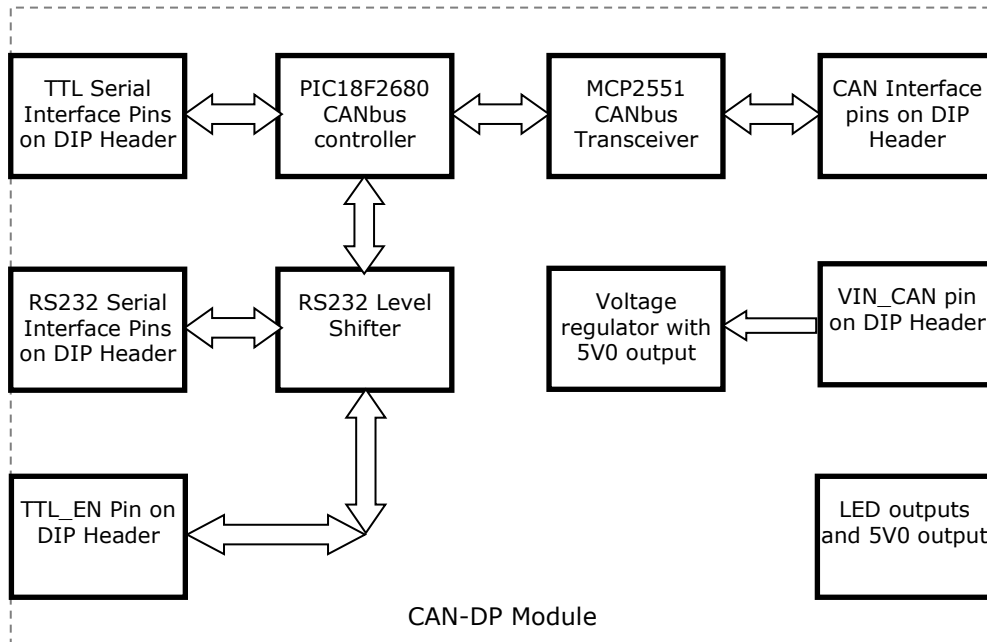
TTL Serial Interface Pins on DIP Header

PIC18F2680 CANbus controller

MCP2551 CANbus Transceiver

CAN Interface pins on DIP Header

RS232 Serial Interface Pins on DIP Header

RS232 Level Shifter

Voltage regulator with 5V0 output

VIN_CAN pin on DIP Header

TTL_EN Pin on DIP Header

LED outputs and 5V0 output

CAN-DP Module